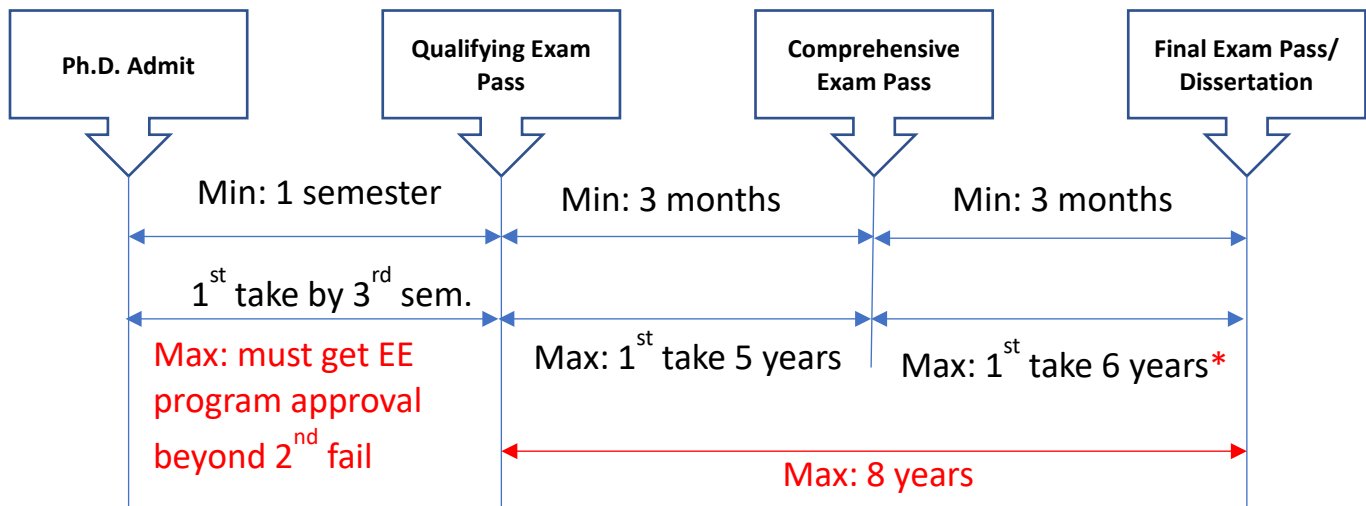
Ph.D. Admit

Qualifying Exam Pass

Comprehensive Exam Pass

Final Exam Pass/ Dissertation

Min: 1 semester

Min: 3 months

Min: 3 months

$1^{st}$ take by $3^{rd}$ sem.

Max: must get EE program approval beyond $2^{nd}$ fail

Max: $1^{st}$ take 5 years

Max: $1^{st}$ take 6 years*

Max: 8 years